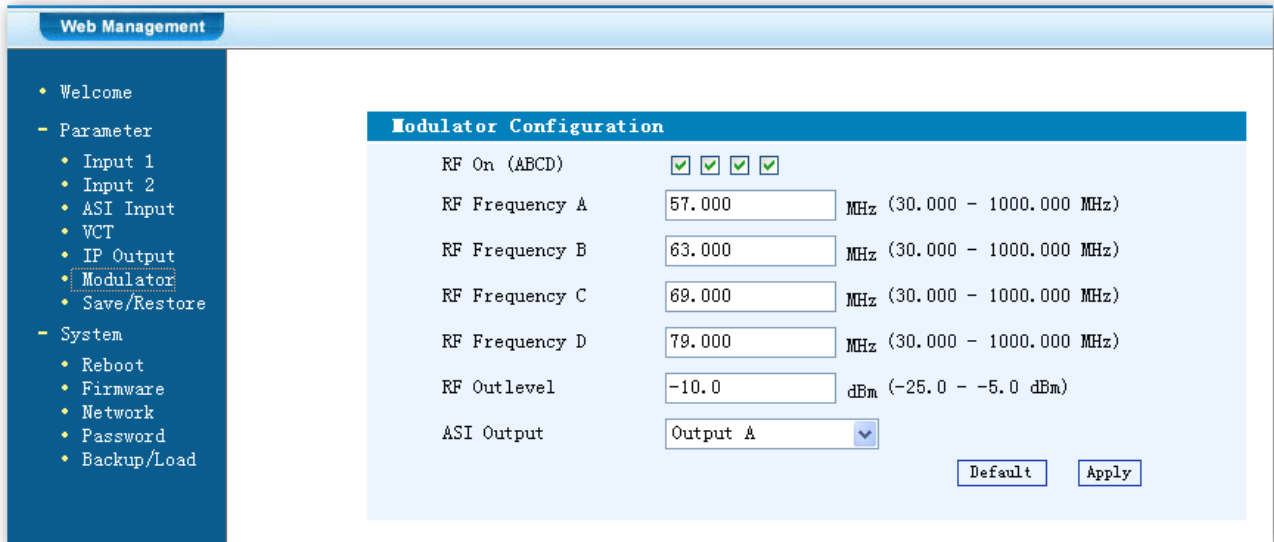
Web Management

• Welcome
- Parameter
• Input 1
• Input 2
• ASI Input
• VCT
• IP Output
• Modulator
• Save/Restore
- System
• Reboot
• Firmware
• Network
• Password
• Backup/Load

Modulator Configuration

RF On (ABCD)
RF Frequency A 57.000 MHz (30.000 - 1000.000 MHz)
RF Frequency B 63.000 MHz (30.000 - 1000.000 MHz)
RF Frequency C 69.000 MHz (30.000 - 1000.000 MHz)
RF Frequency D 79.000 MHz (30.000 - 1000.000 MHz)
RF Outlevel -10.0 dBm (-25.0 - -5.0 dBm)
ASI Output Output A

Default Apply